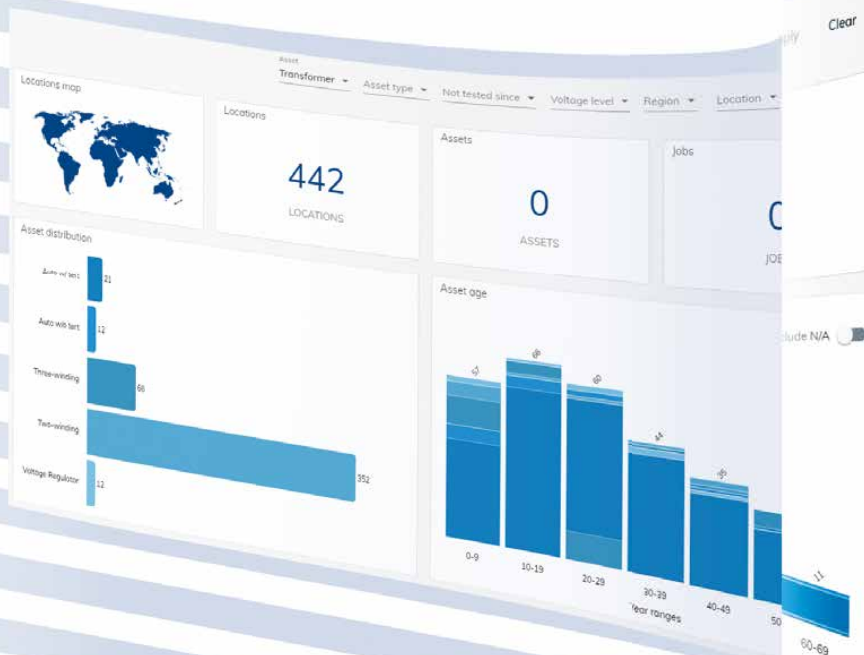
Clear

pply

Locations map

Asset
Transformer
Asset type
Not tested since
Voltage level
Region
Location

Locations
442
LOCATIONS

Assets
0
ASSETS

Jobs
0
JOB

Asset distribution
Auto w/ tert 21
Auto wo tert 12
Three-winding 66
Two-winding
Voltage Regulator 12
352

Asset age
47
68
62
44
35
0-9
10-19
20-29
30-39
40-49
50
Year ranges
11
60-69

clude N/A